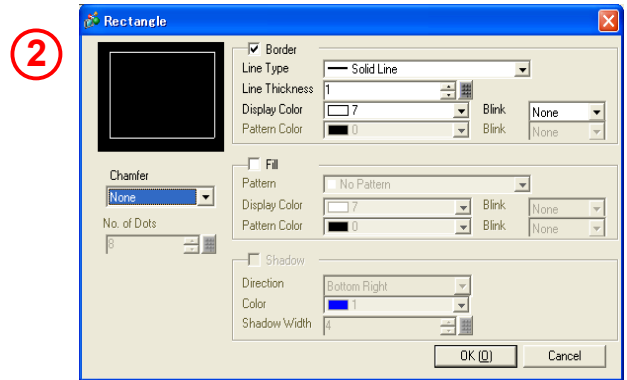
②

Rectangle

Border
Line Type
Solid Line
Line Thickness
1
Display Color
7
Blink
None
Pattern Color
0
Blink
None

Chamfer
None
No. of Dots
8

Fill
Pattern
No Pattern
Display Color
7
Blink
None
Pattern Color
0
Blink
None

Shadow
Direction
Bottom Right
Color
1
Shadow Width
4

OK (O)
Cancel